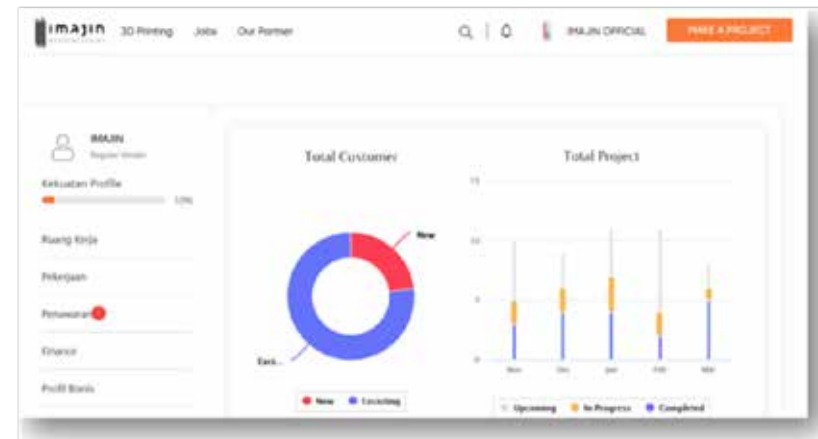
imajin 3D Printing Jobs Our Partner

IMAJIN OFFICIAL MAKE A PROJECT

IMAJIN
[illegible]

Kekuatan Profile
10%

Ruang Kerja
Pekerjaan
Penawaran
Finance
Profil Bisnis

Total Customer

New
Exi...

New Existing

Total Project

15
10
5
0

Nov Des Jan Feb Mar

Upcoming In Progress Completed